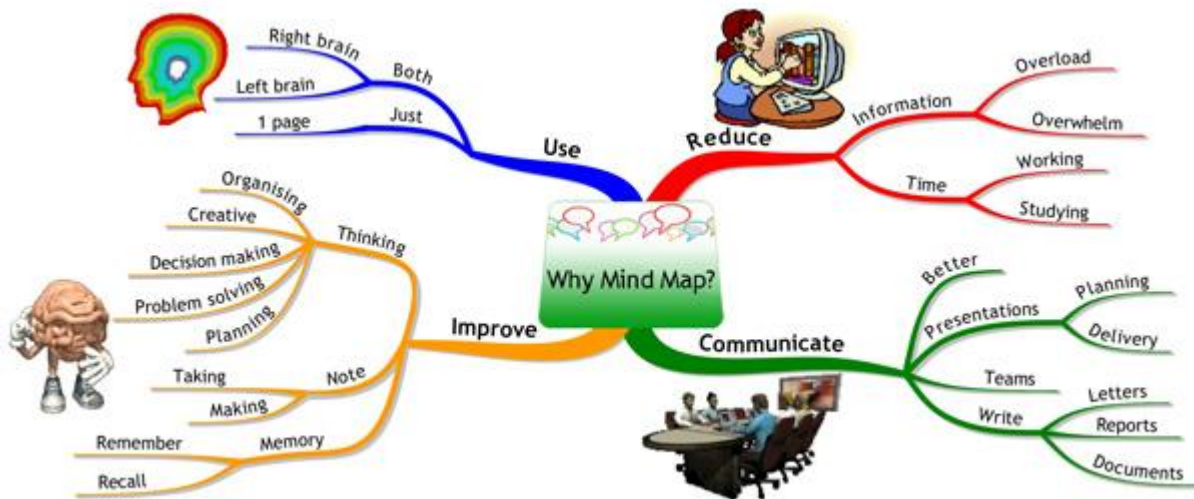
Why Mind Map?

Use
Both
Right brain
Left brain
Just
1 page

Reduce
Information
Overload
Overwhelm
Time
Working
Studying

Communicate
Better
Presentations
Planning
Delivery
Teams
Write
Letters
Reports
Documents

Improve
Thinking
Organising
Creative
Decision making
Problem solving
Planning
Note
Taking
Making
Memory
Remember
Recall